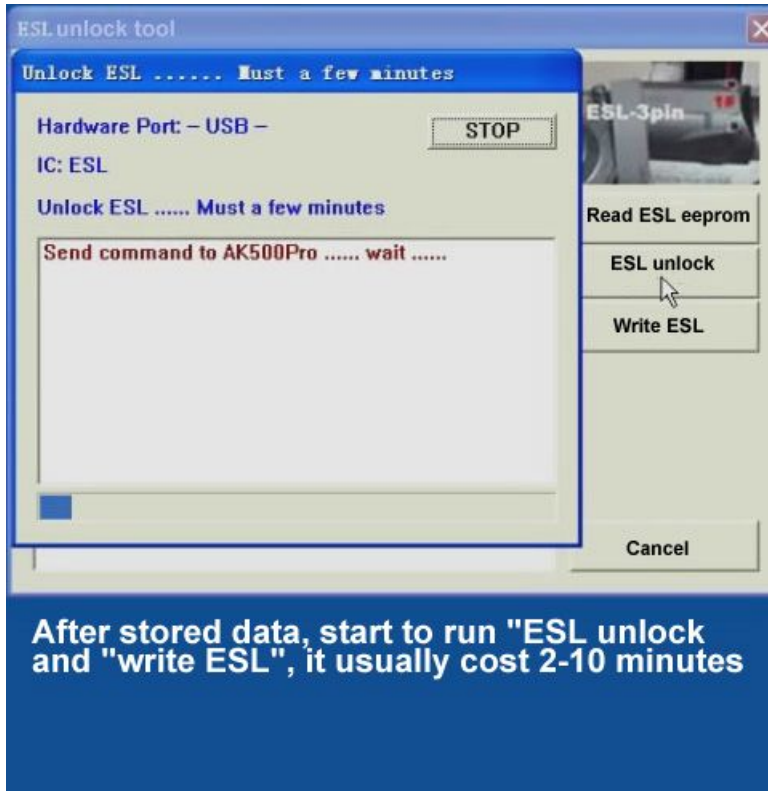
ESL unlock tool

Unlock ESL ...... Must a few minutes

Hardware Port: – USB –

STOP

IC: ESL

Unlock ESL ...... Must a few minutes

Send command to AK500Pro ...... wait ......

ESL-3pin

Read ESL eeprom

ESL unlock

Write ESL

Cancel

After stored data, start to run "ESL unlock and "write ESL", it usually cost 2-10 minutes